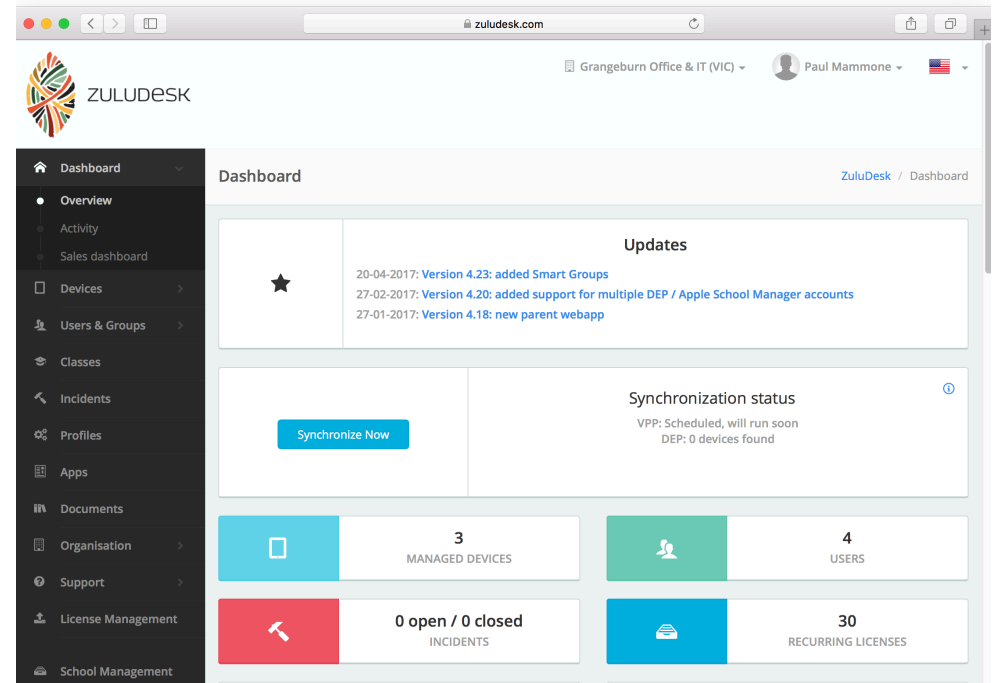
zuludesk.com

ZULUDESK

Grangeburn Office & IT (VIC)

Paul Mammone

Dashboard
Overview
Activity
Sales dashboard
Devices
Users & Groups
Classes
Incidents
Profiles
Apps
Documents
Organisation
Support
License Management
School Management

Dashboard

ZuluDesk / Dashboard

Updates

20-04-2017: Version 4.23: added Smart Groups
27-02-2017: Version 4.20: added support for multiple DEP / Apple School Manager accounts
27-01-2017: Version 4.18: new parent webapp

Synchronize Now

Synchronization status
VPP: Scheduled, will run soon
DEP: 0 devices found

3
MANAGED DEVICES

4
USERS

0 open / 0 closed
INCIDENTS

30
RECURRING LICENSES